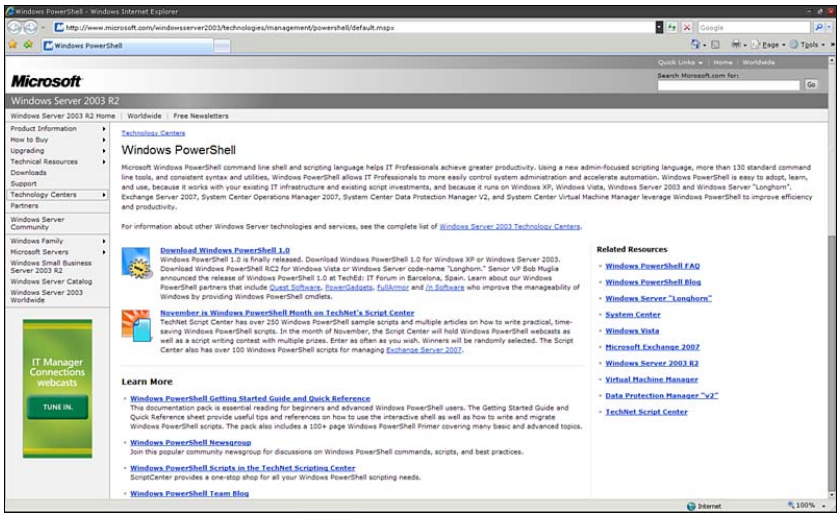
Windows PowerShell - Windows Internet Explorer

http://www.microsoft.com/windowsserver2003/technologies/management/powershell/default.mspx

Google

Windows PowerShell

Page ▾ Tools ▾

Quick Links ▾ | Home | Worldwide

Microsoft

Search Microsoft.com for:

Go

Windows Server 2003 R2

Windows Server 2003 R2 Home | Worldwide | Free Newsletters

Product Information
How to Buy
Upgrading
Technical Resources
Downloads
Support
Technology Centers
Partners
Windows Server Community
Windows Family
Microsoft Servers
Windows Small Business Server 2003 R2
Windows Server Catalog
Windows Server 2003 Worldwide

IT Manager Connections webcasts

TUNE IN.

Technology Centers

Windows PowerShell

Microsoft Windows PowerShell command line shell and scripting language helps IT Professionals achieve greater productivity. Using a new admin-focused scripting language, more than 130 standard command line tools, and consistent syntax and utilities, Windows PowerShell allows IT Professionals to more easily control system administration and accelerate automation. Windows PowerShell is easy to adopt, learn, and use, because it works with your existing IT infrastructure and existing script investments, and because it runs on Windows XP, Windows Vista, Windows Server 2003 and Windows Server "Longhorn". Exchange Server 2007, System Center Operations Manager 2007, System Center Data Protection Manager V2, and System Center Virtual Machine Manager leverage Windows PowerShell to improve efficiency and productivity.

For information about other Windows Server technologies and services, see the complete list of Windows Server 2003 Technology Centers.

Download Windows PowerShell 1.0
Windows PowerShell 1.0 is finally released. Download Windows PowerShell 1.0 for Windows XP or Windows Server 2003. Download Windows PowerShell RC2 for Windows Vista or Windows Server code-name "Longhorn." Senior VP Bob Muglia announced the release of Windows PowerShell 1.0 at TechEd: IT Forum in Barcelona, Spain. Learn about our Windows PowerShell partners that include Quest Software, PowerGadgets, FullArmor and /n Software who improve the manageability of Windows by providing Windows PowerShell cmdlets.

November is Windows PowerShell Month on TechNet's Script Center
TechNet Script Center has over 250 Windows PowerShell sample scripts and multiple articles on how to write practical, time-saving Windows PowerShell scripts. In the month of November, the Script Center will hold Windows PowerShell webcasts as well as a script writing contest with multiple prizes. Enter as often as you wish. Winners will be randomly selected. The Script Center also has over 100 Windows PowerShell scripts for managing Exchange Server 2007.

Learn More

Windows PowerShell Getting Started Guide and Quick Reference
This documentation pack is essential reading for beginners and advanced Windows PowerShell users. The Getting Started Guide and Quick Reference sheet provide useful tips and references on how to use the interactive shell as well as how to write and migrate Windows PowerShell scripts. The pack also includes a 100+ page Windows PowerShell Primer covering many basic and advanced topics.

Windows PowerShell Newsgroup
Join this popular community newsgroup for discussions on Windows PowerShell commands, scripts, and best practices.

Windows PowerShell Scripts in the TechNet Scripting Center
ScriptCenter provides a one-stop shop for all your Windows PowerShell scripting needs.

Windows PowerShell Team Blog

Related Resources
Windows PowerShell FAQ
Windows PowerShell Blog
Windows Server "Longhorn"
System Center
Windows Vista
Microsoft Exchange 2007
Windows Server 2003 R2
Virtual Machine Manager
Data Protection Manager "v2"
TechNet Script Center

Internet
100%